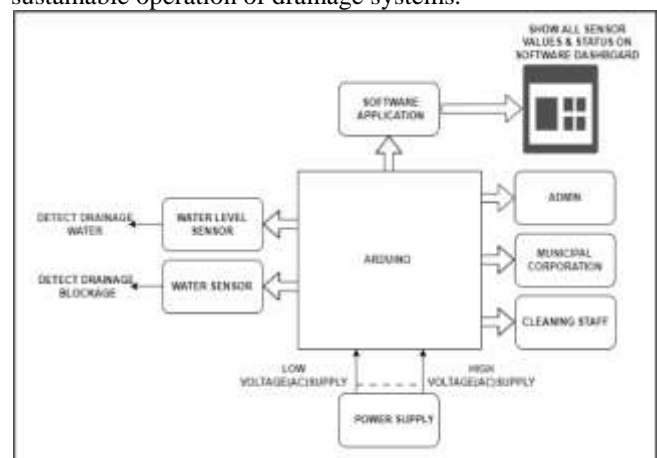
sustainable operation of drainage systems.

SHOW ALL SENSOR VALUES & STATUS ON SOFTWARE DASHBOARD

SOFTWARE APPLICATION

ADMIN

DETECT DRAINAGE WATER

WATER LEVEL SENSOR

ARDUINO

MUNICIPAL CORPORATION

DETECT DRAINAGE BLOCKAGE

WATER SENSOR

CLEANING STAFF

LOW VOLTAGE(AC)SUPPLY

HIGH VOLTAGE(AC)SUPPLY

POWER SUPPLY